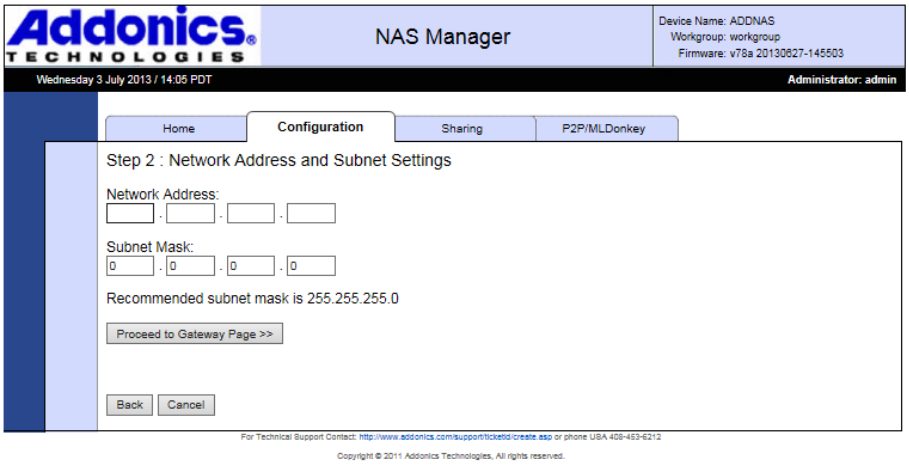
Addonics®
TECHNOLOGIES

NAS Manager

Device Name: ADDNAS
Workgroup: workgroup
Firmware: v78a 20130627-145503

Wednesday 3 July 2013 / 14:05 PDT

Administrator: admin

Home | Configuration | Sharing | P2P/MLDonkey

Step 2 : Network Address and Subnet Settings

Network Address:
. . .

Subnet Mask:
0 . 0 . 0 . 0

Recommended subnet mask is 255.255.255.0

Proceed to Gateway Page >>

Back Cancel

For Technical Support Contact: http://www.addonics.com/support/ticketid/create.asp or phone USA 408-453-6212

Copyright © 2011 Addonics Technologies, All rights reserved.